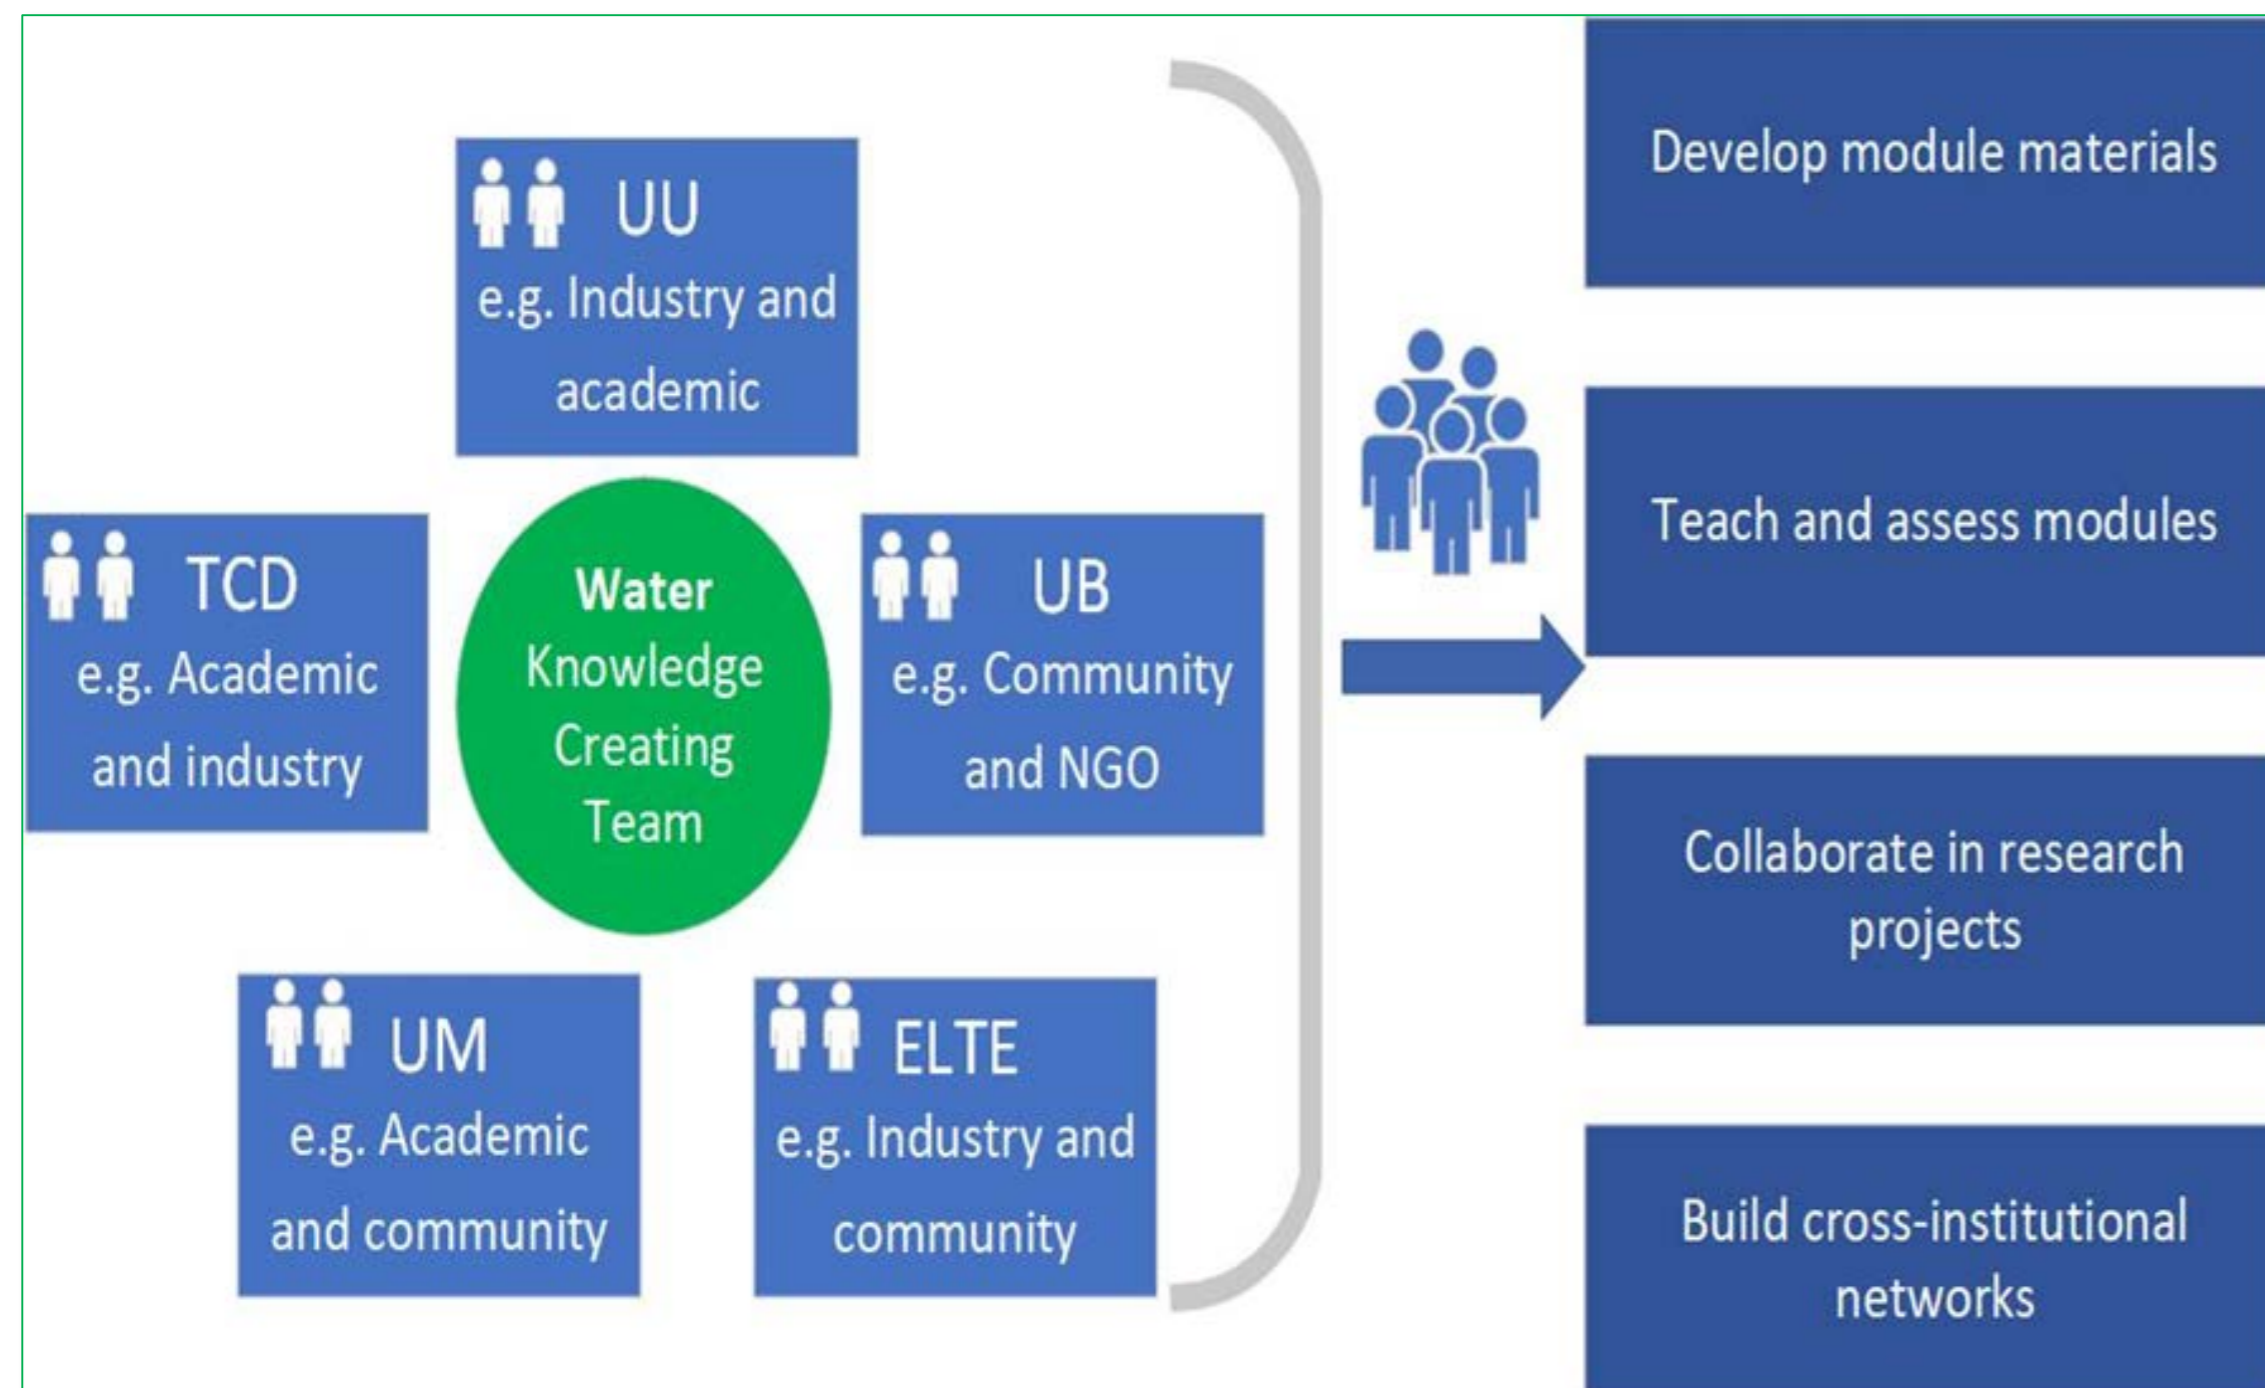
UU
e.g. Industry and academic

TCD
e.g. Academic and industry

Water Knowledge Creating Team

UB
e.g. Community and NGO

UM
e.g. Academic and community

ELTE
e.g. Industry and community

Develop module materials

Teach and assess modules

Collaborate in research projects

Build cross-institutional networks